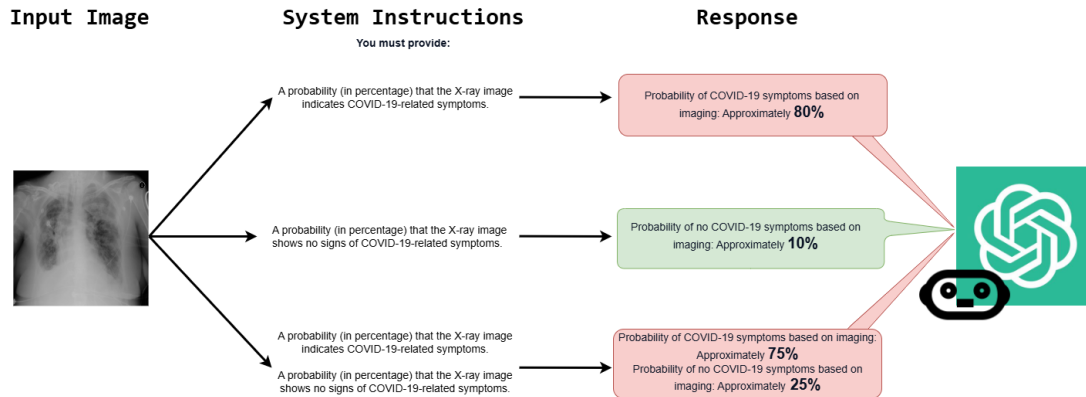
Input Image

System Instructions

You must provide:

A probability (in percentage) that the X-ray image indicates COVID-19-related symptoms.

A probability (in percentage) that the X-ray image shows no signs of COVID-19-related symptoms.

A probability (in percentage) that the X-ray image indicates COVID-19-related symptoms.

A probability (in percentage) that the X-ray image shows no signs of COVID-19-related symptoms.

Response

Probability of COVID-19 symptoms based on imaging: Approximately 80%

Probability of no COVID-19 symptoms based on imaging: Approximately 10%

Probability of COVID-19 symptoms based on imaging: Approximately 75%
Probability of no COVID-19 symptoms based on imaging: Approximately 25%